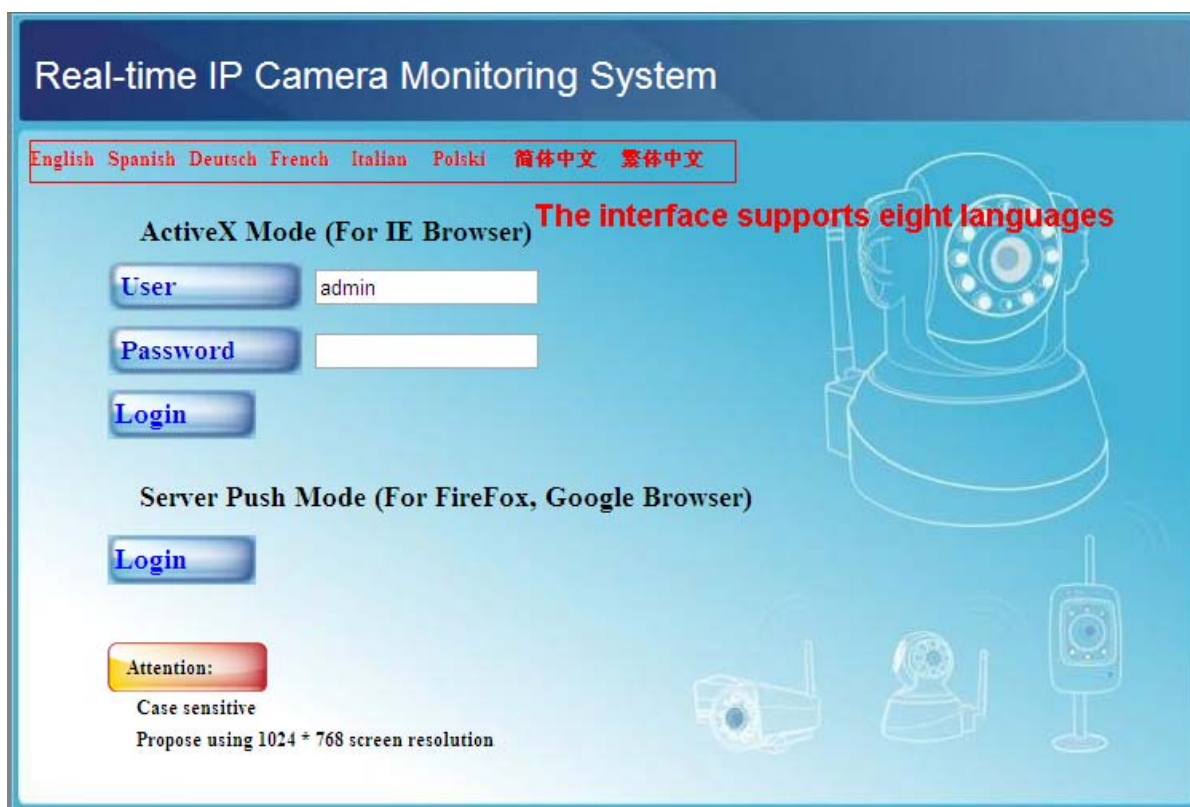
Real-time IP Camera Monitoring System

English Spanish Deutsch French Italian Polski 简体中文 繁体中文

The interface supports eight languages

ActiveX Mode (For IE Browser)

User admin

Password

Login

Server Push Mode (For FireFox, Google Browser)

Login

Attention:

Case sensitive

Propose using 1024 * 768 screen resolution